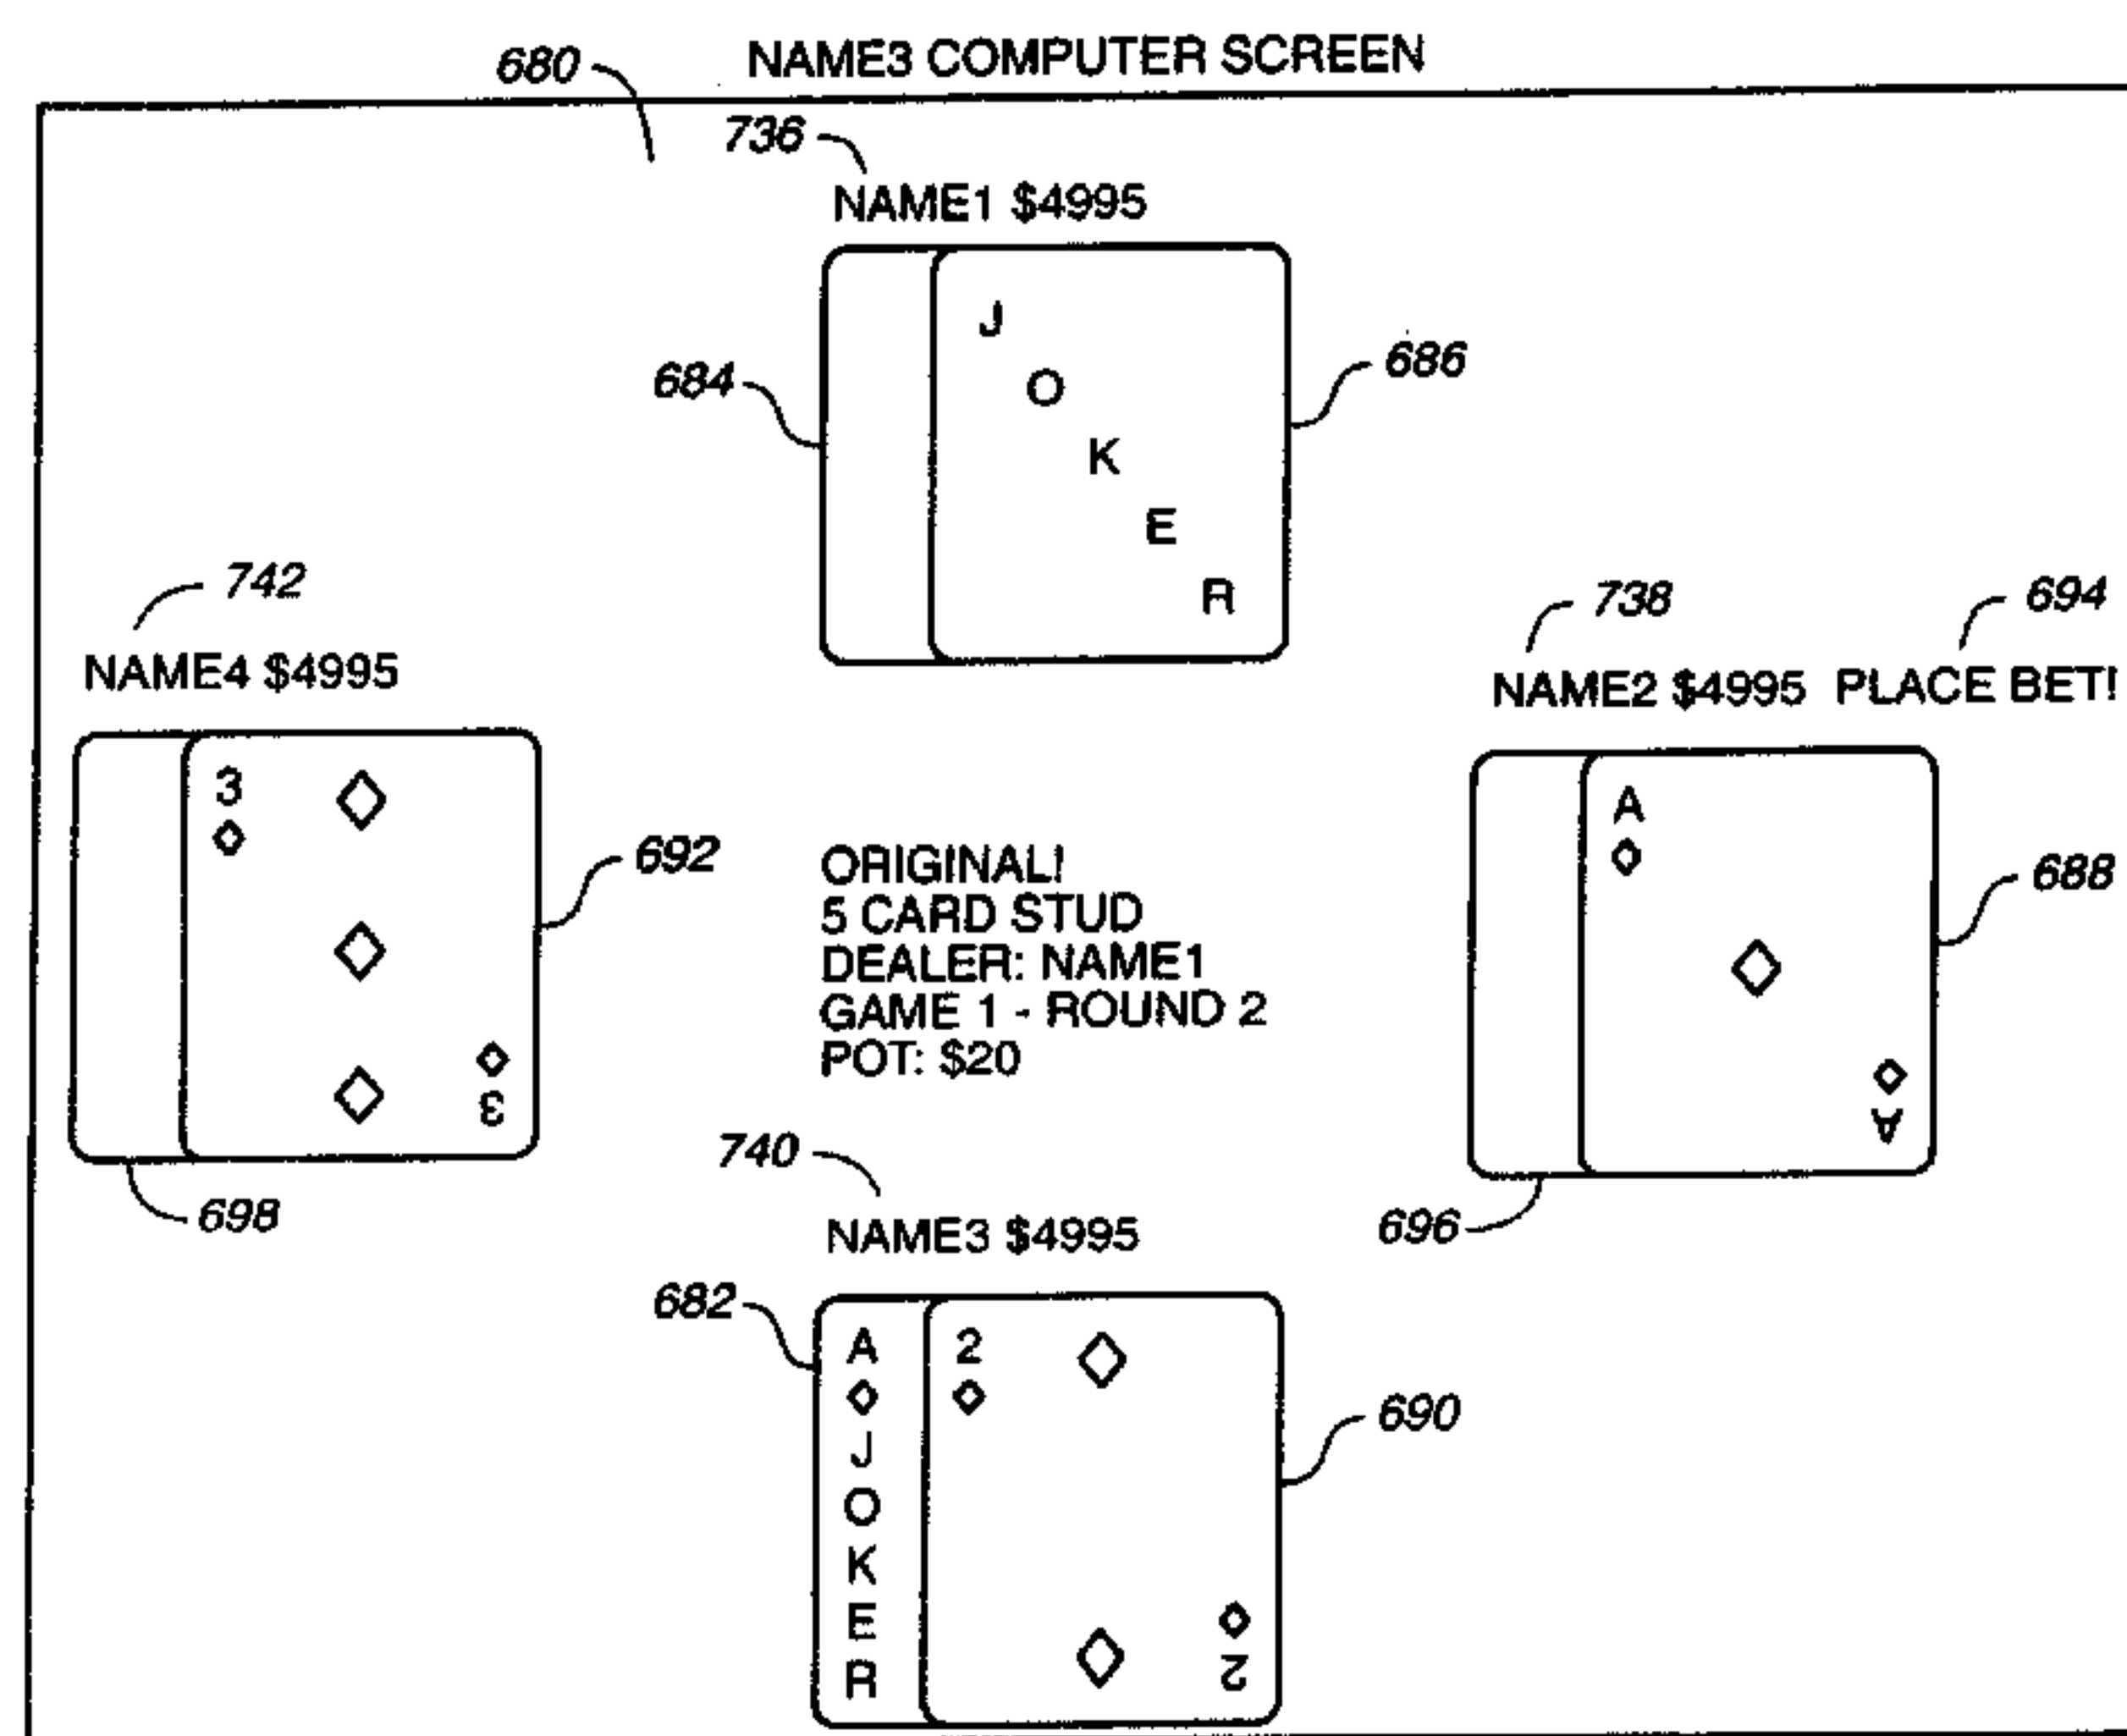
680

NAME3 COMPUTER SCREEN

736

NAME1 $4995

684

J
O
K
E
R

686

742

NAME4 $4995

3
◇

◇

◇

◇

◇
3

692

698

738

694

NAME2 $4995 PLACE BET!

A
◇

◇

◇
A

688

696

ORIGINAL!
5 CARD STUD
DEALER: NAME1
GAME 1 - ROUND 2
POT: $20

740

NAME3 $4995

682

A
◇
J
O
K
E
R

2
◇

◇

◇

◇
2

690